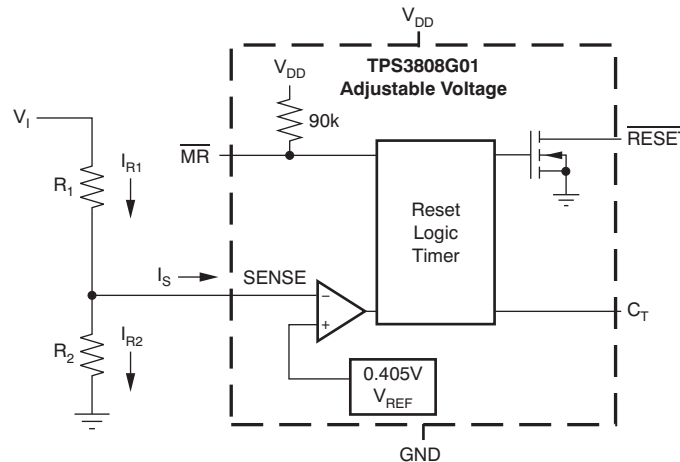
$V_{DD}$

TPS3808G01
Adjustable Voltage

$V_{DD}$

90k

$V_I$

$\overline{MR}$

$\overline{RESET}$

$I_{R1}$

$R_1$

Reset
Logic
Timer

$I_S$

SENSE

−

+

$C_T$

$R_2$

$I_{R2}$

0.405V
$V_{REF}$

GND